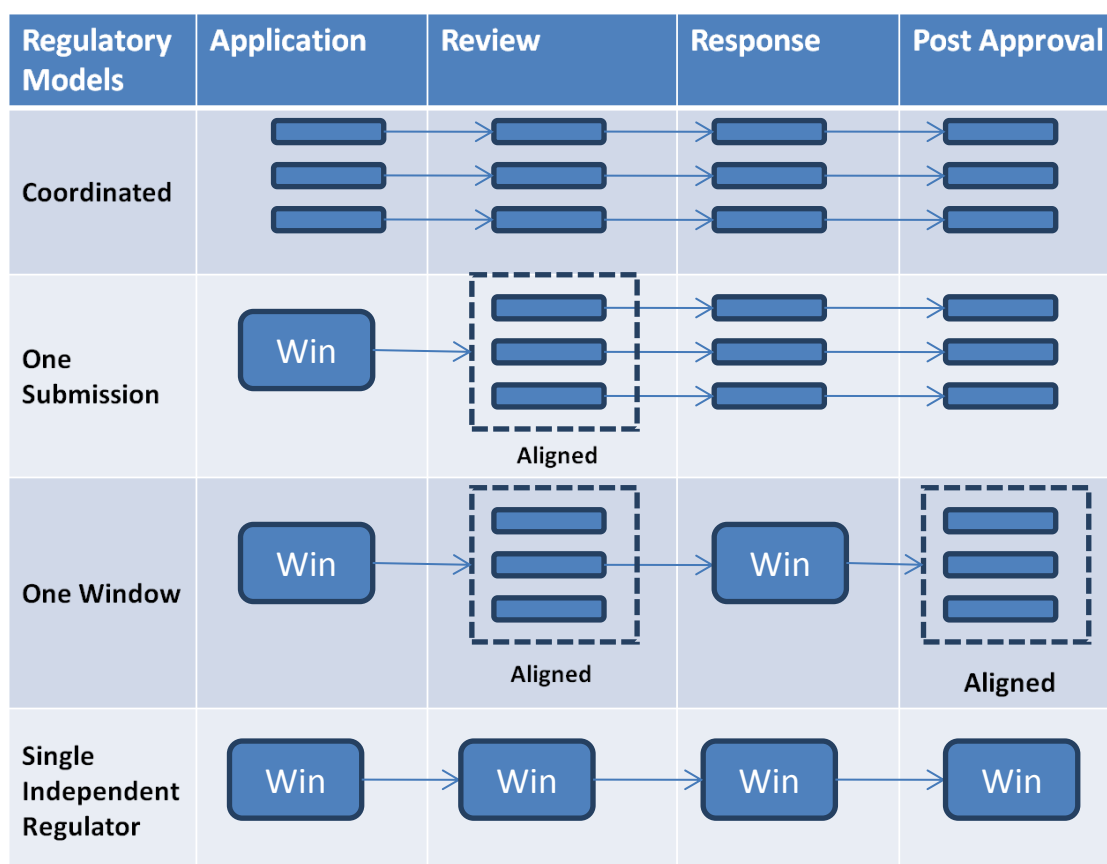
| Regulatory Models | Application | Review | Response | Post Approval |
|---|---|---|---|---|
| Coordinated | | | | |
| One Submission | Win | Aligned | | |
| One Window | Win | Aligned | Win | Aligned |
| Single Independent Regulator | Win | Win | Win | Win |